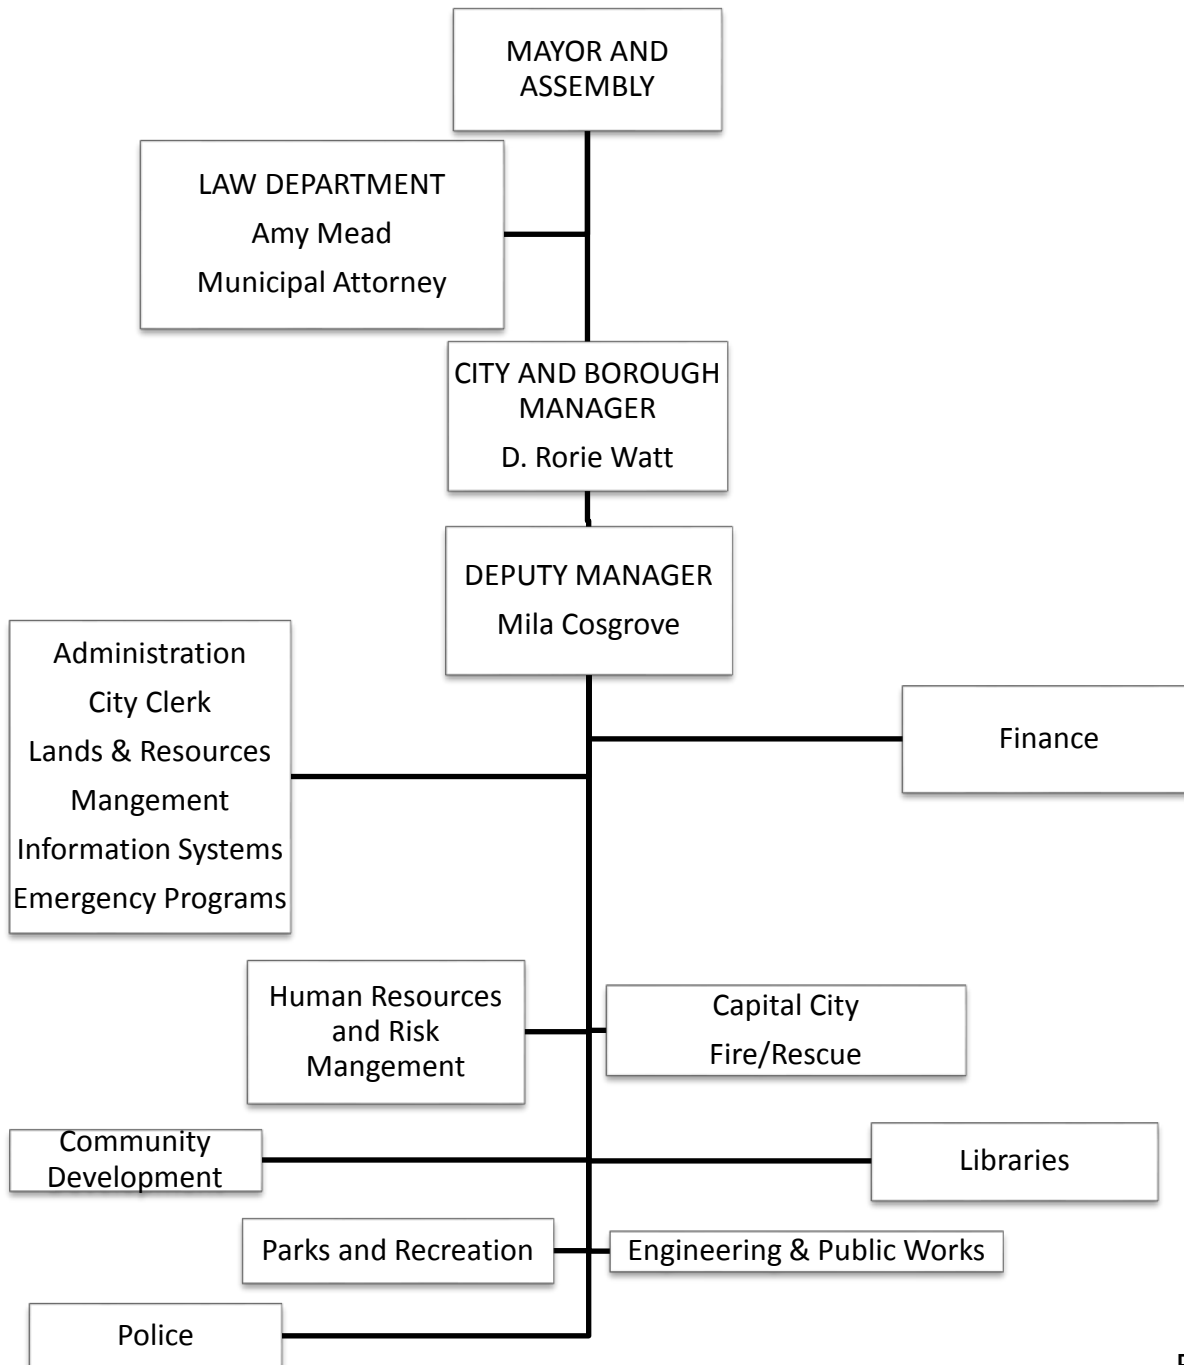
MAYOR AND ASSEMBLY

LAW DEPARTMENT
Amy Mead
Municipal Attorney

CITY AND BOROUGH MANAGER
D. Rorie Watt

DEPUTY MANAGER
Mila Cosgrove

Administration
City Clerk
Lands & Resources Mangement
Information Systems
Emergency Programs

Finance

Human Resources and Risk Mangement

Capital City
Fire/Rescue

Community Development

Libraries

Parks and Recreation

Engineering & Public Works

Police